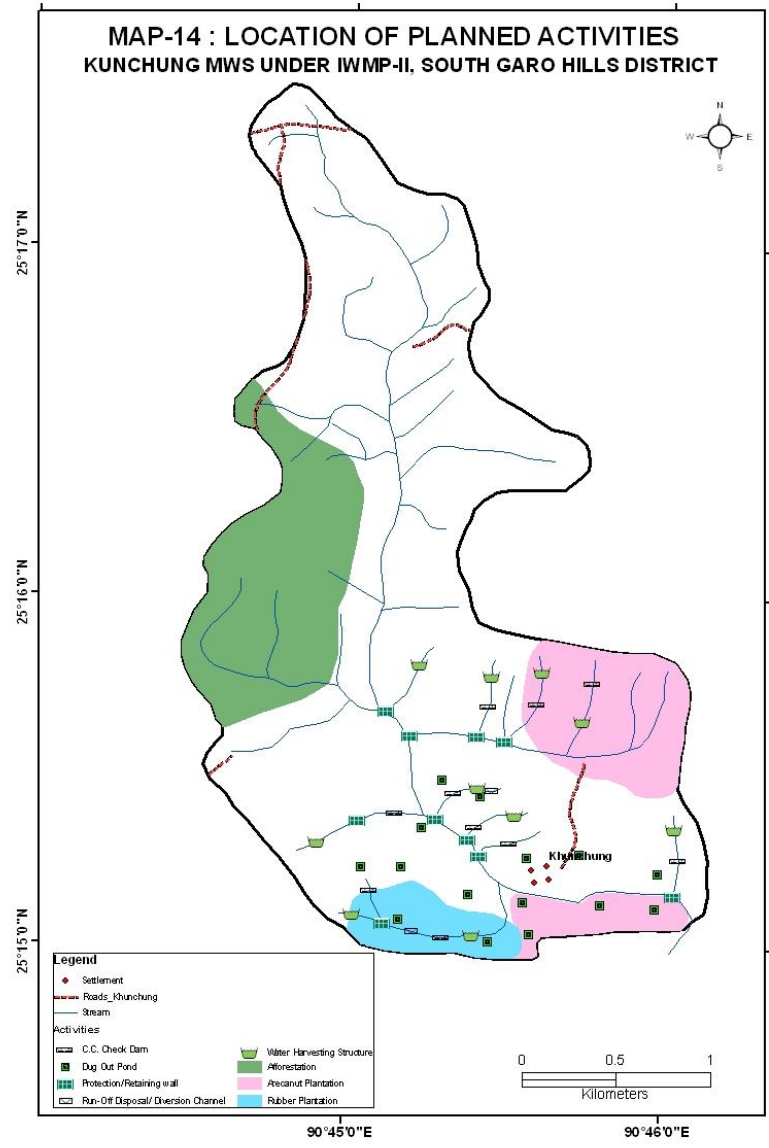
MAP-14 : LOCATION OF PLANNED ACTIVITIES
KUNCHUNG MWS UNDER IWMP-II, SOUTH GARO HILLS DISTRICT

N
W E
S

25°17'0"N

25°16'0"N

25°15'0"N

Khunchung

Legend
Settlement
Roads_Khunchung
Stream
Activities
C.C. Check Dam
Dug Out Pond
Protection/Retaining wall
Run-Off Disposal/ Diversion Channel
Water Harvesting Structure
Afforestation
Arecanut Plantation
Rubber Plantation

0 0.5 1
Kilometers

90°45'0"E
90°46'0"E